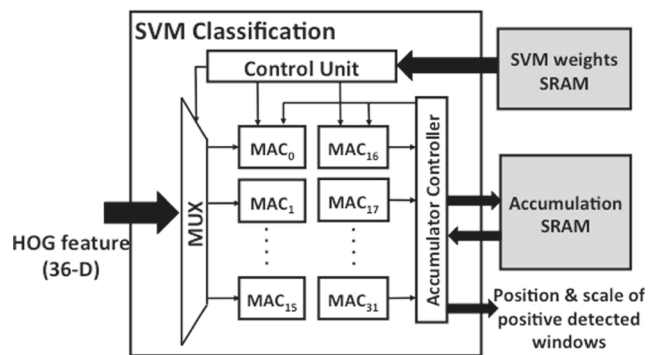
SVM Classification

Control Unit

SVM weights SRAM

MUX

$MAC_0$

$MAC_{16}$

$MAC_1$

$MAC_{17}$

$MAC_{15}$

$MAC_{31}$

Accumulator Controller

Accumulation SRAM

HOG feature (36-D)

Position & scale of positive detected windows